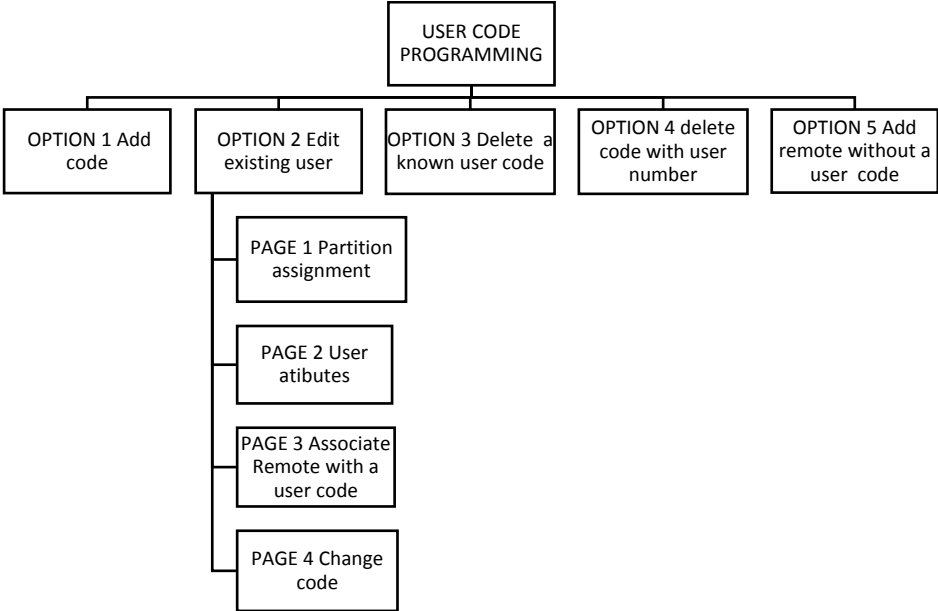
USER CODE PROGRAMMING

OPTION 1 Add code

OPTION 2 Edit existing user

OPTION 3 Delete a known user code

OPTION 4 delete code with user number

OPTION 5 Add remote without a user code

PAGE 1 Partition assignment

PAGE 2 User atibutes

PAGE 3 Associate Remote with a user code

PAGE 4 Change code